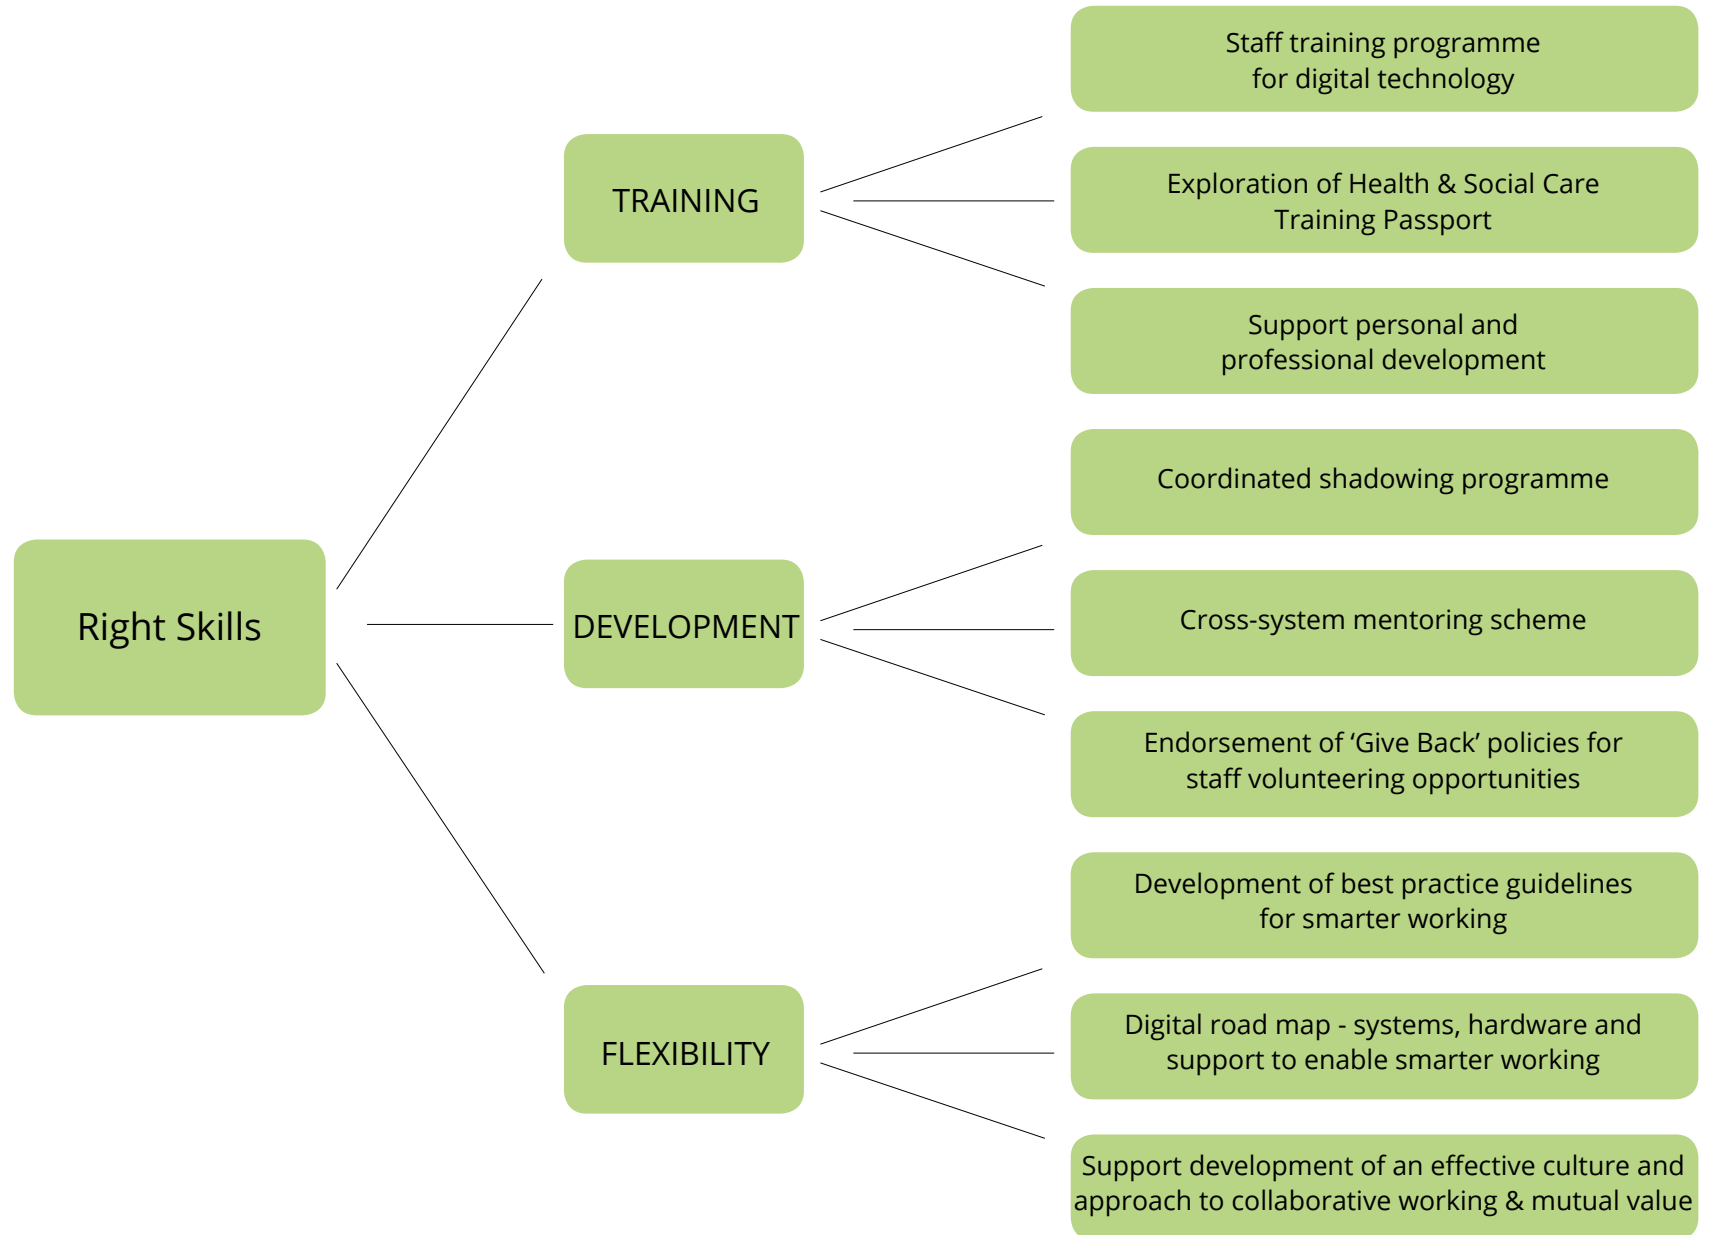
Right Skills

TRAINING

Staff training programme for digital technology

Exploration of Health & Social Care Training Passport

Support personal and professional development

DEVELOPMENT

Coordinated shadowing programme

Cross-system mentoring scheme

Endorsement of ‘Give Back’ policies for staff volunteering opportunities

FLEXIBILITY

Development of best practice guidelines for smarter working

Digital road map - systems, hardware and support to enable smarter working

Support development of an effective culture and approach to collaborative working & mutual value